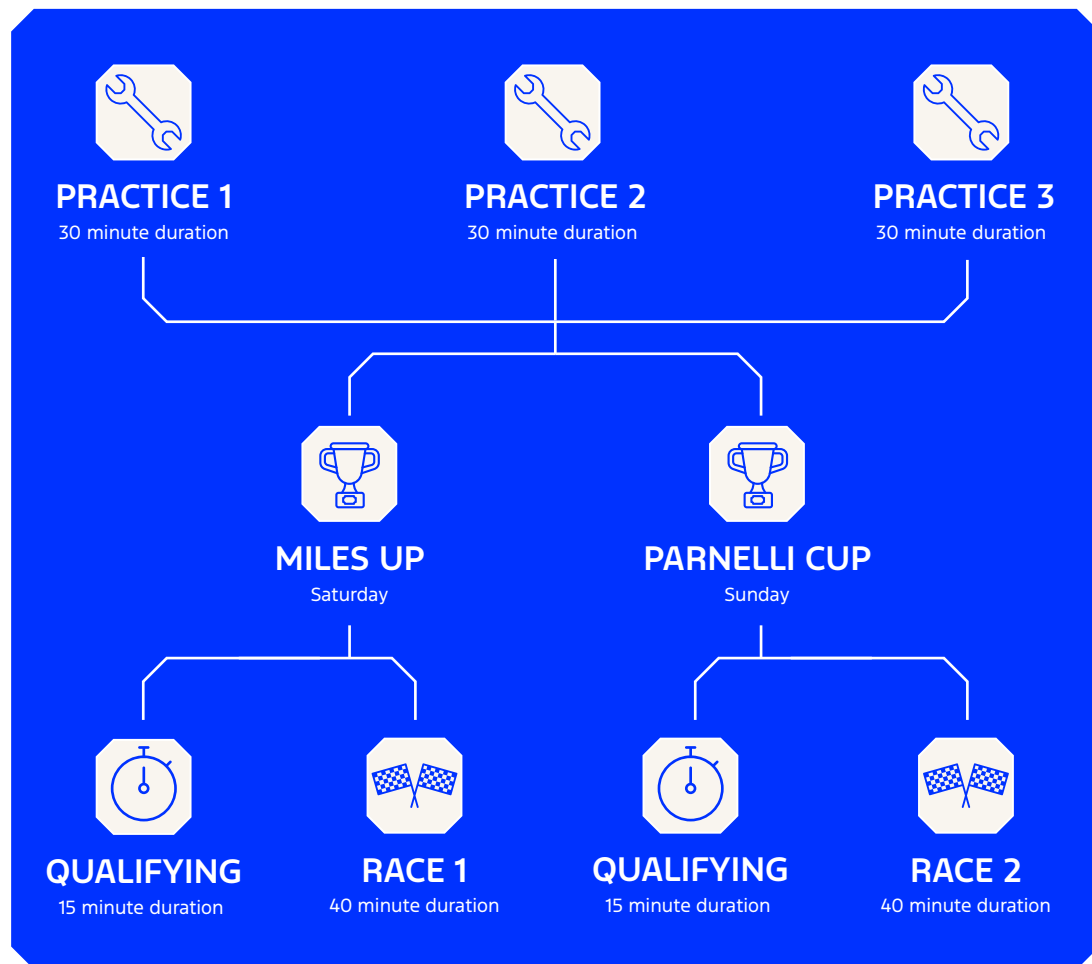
PRACTICE 1
30 minute duration

PRACTICE 2
30 minute duration

PRACTICE 3
30 minute duration

MILES UP
Saturday

PARNELLI CUP
Sunday

QUALIFYING
15 minute duration

RACE 1
40 minute duration

QUALIFYING
15 minute duration

RACE 2
40 minute duration